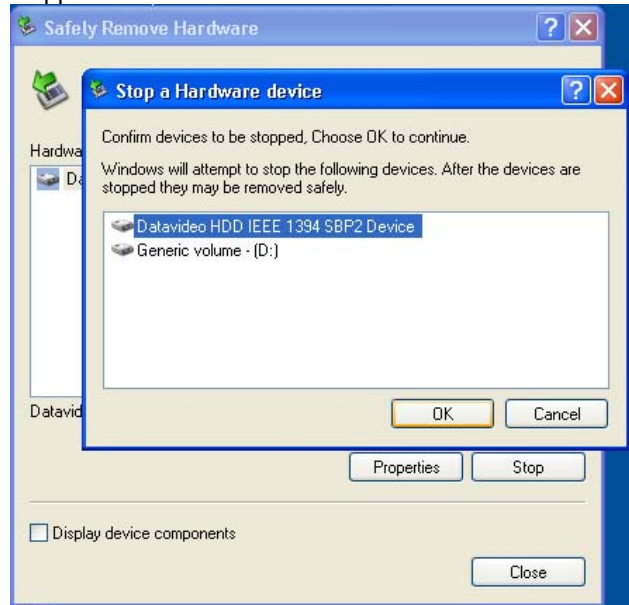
Safely Remove Hardware

Hardwa

Da

Datavid

Stop a Hardware device

Confirm devices to be stopped, Choose OK to continue.

Windows will attempt to stop the following devices. After the devices are stopped they may be removed safely.

Datavideo HDD IEEE 1394 SBP2 Device
Generic volume - (D:)

OK
Cancel

Properties
Stop

Display device components

Close